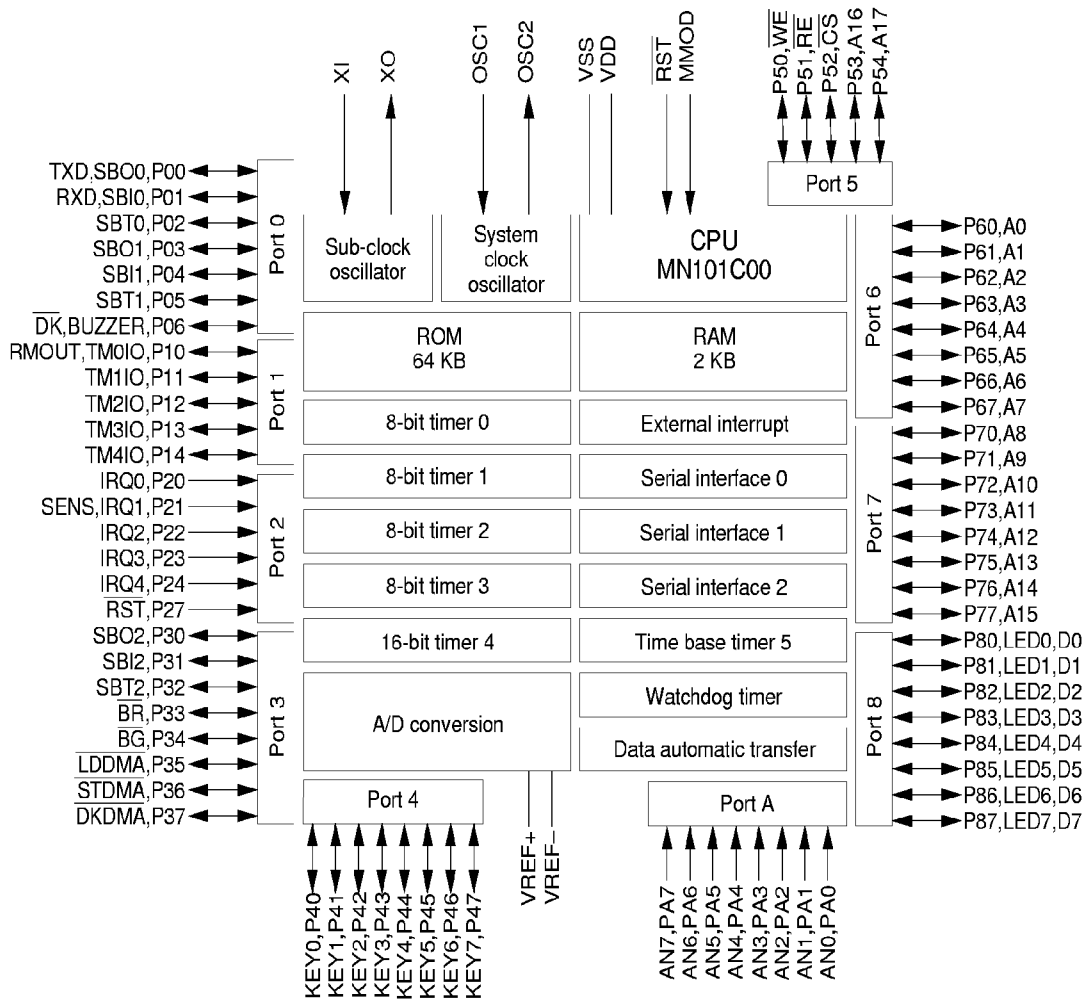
XI
XO
OSC1
OSC2
VSS
VDD
$\overline{RST}$
MMOD
P50,$\overline{WE}$
P51,$\overline{RE}$
P52,$\overline{CS}$
P53,A16
P54,A17

Port 5

TXD,SBO0,P00
RXD,SBI0,P01
SBT0,P02
SBO1,P03
SBI1,P04
SBT1,P05
$\overline{DK}$,BUZZER,P06

Port 0

Sub-clock oscillator

System clock oscillator

CPU
MN101C00

P60,A0
P61,A1
P62,A2
P63,A3
P64,A4
P65,A5
P66,A6
P67,A7

Port 6

RMOUT,TM0IO,P10
TM1IO,P11
TM2IO,P12
TM3IO,P13
TM4IO,P14

Port 1

ROM
64 KB

RAM
2 KB

8-bit timer 0

External interrupt

IRQ0,P20
SENS,IRQ1,P21
IRQ2,P22
IRQ3,P23
IRQ4,P24
$\overline{RST}$,P27

Port 2

8-bit timer 1

Serial interface 0

8-bit timer 2

Serial interface 1

8-bit timer 3

Serial interface 2

P70,A8
P71,A9
P72,A10
P73,A11
P74,A12
P75,A13
P76,A14
P77,A15

Port 7

SBO2,P30
SBI2,P31
SBT2,P32
$\overline{BR}$,P33
$\overline{BG}$,P34
$\overline{LDDMA}$,P35
$\overline{STDMA}$,P36
$\overline{DKDMA}$,P37

Port 3

16-bit timer 4

Time base timer 5

A/D conversion

Watchdog timer

Data automatic transfer

P80,LED0,D0
P81,LED1,D1
P82,LED2,D2
P83,LED3,D3
P84,LED4,D4
P85,LED5,D5
P86,LED6,D6
P87,LED7,D7

Port 8

Port 4

Port A

KEY0,P40
KEY1,P41
KEY2,P42
KEY3,P43
KEY4,P44
KEY5,P45
KEY6,P46
KEY7,P47
VREF+
VREF–
AN7,PA7
AN6,PA6
AN5,PA5
AN4,PA4
AN3,PA3
AN2,PA2
AN1,PA1
AN0,PA0